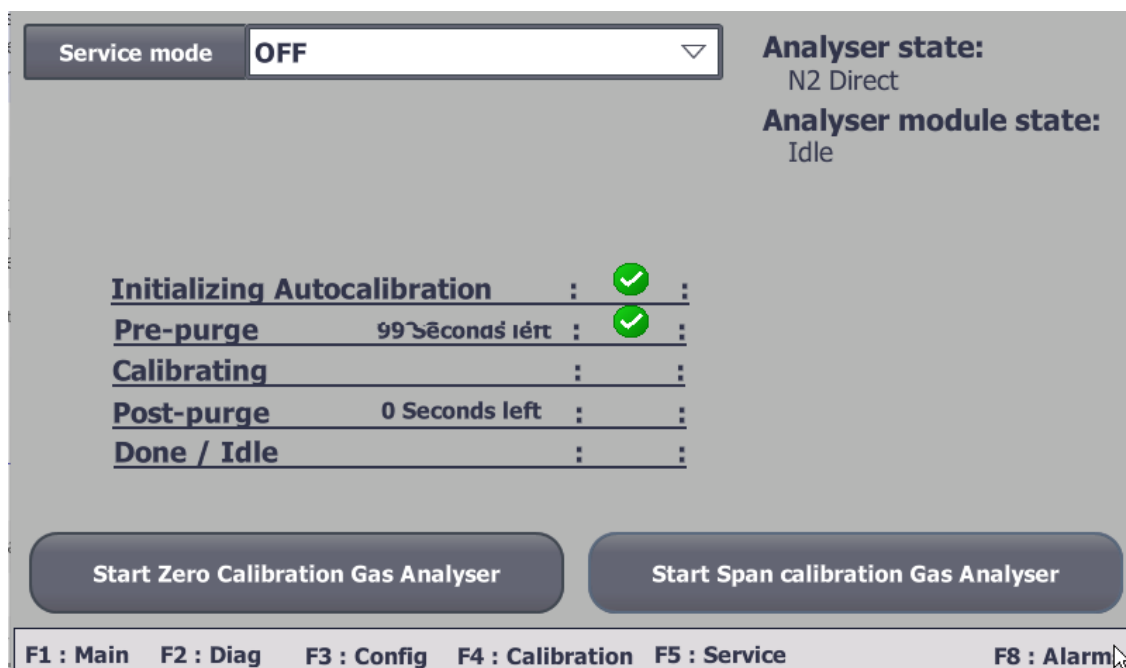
Service mode
OFF

Analyser state:
N2 Direct
Analyser module state:
Idle

| Initializing Autocalibration | | : | : |
|---|---|---|---|
| Pre-purge | 99 Seconds left | : | : |
| Calibrating | | : | : |
| Post-purge | 0 Seconds left | : | : |
| Done / Idle | | : | : |

Start Zero Calibration Gas Analyser
Start Span calibration Gas Analyser

F1 : Main F2 : Diag F3 : Config F4 : Calibration F5 : Service F8 : Alarm